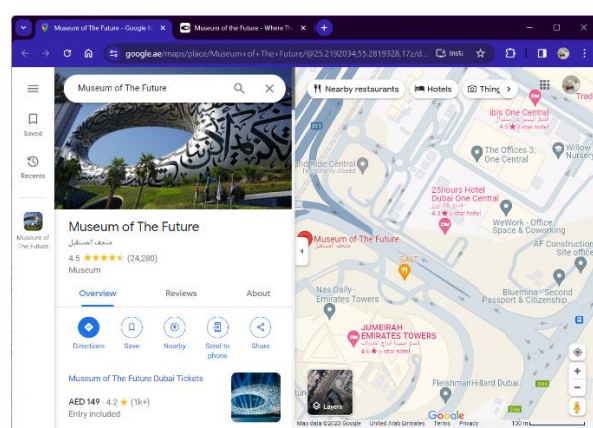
Museum of The Future - Google M
Museum of the Future - Where Th
google.ae/maps/place/Museum+of+The+Future/@25.2192034,55.2819328,17z/d...
Insta

Saved
Recents
Museum of The Future

Museum of The Future

Museum of The Future
متحف المستقبل
4.5 ★★★★★ (24,280)
Museum

Overview
Reviews
About

Directions
Save
Nearby
Send to phone
Share

Museum of The Future Dubai Tickets
AED 149 · 4.2 ★ (1k+)
Entry included

Nearby restaurants
Hotels
Thing

Trad
ibis One Central
4.3 ★ 3-star hotel
The Offices 3, One Central
Willow
Trade Centre
Temporarily closed
25hours Hotel Dubai One Central
4.3 ★ 4-star hotel
WeWork - Office Space & Coworking
AF Construction Site office
Museum of The Future
متحف المستقبل
SALT
Nas Daily - Emirates Towers
Bluemina - Second Passport & Citizenship
JUMEIRAH EMIRATES TOWERS
4.6 ★ 5-star hotel
FleishmanHillard Dubai
Layers
Google
Map data ©2023 Google
United Arab Emirates
Terms
Privacy
100 m